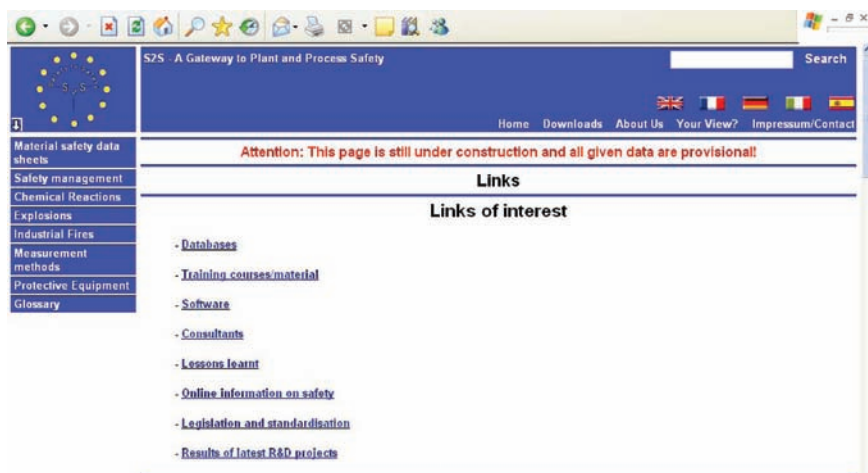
S2S - A Gateway to Plant and Process Safety

Search

Home Downloads About Us Your View? Impressum/Contact

Material safety data sheets
Safety management
Chemical Reactions
Explosions
Industrial Fires
Measurement methods
Protective Equipment
Glossary

Attention: This page is still under construction and all given data are provisional!

Links

Links of interest

- Databases
- Training courses/material
- Software
- Consultants
- Lessons learnt
- Online information on safety
- Legislation and standardisation
- Results of latest R&D projects